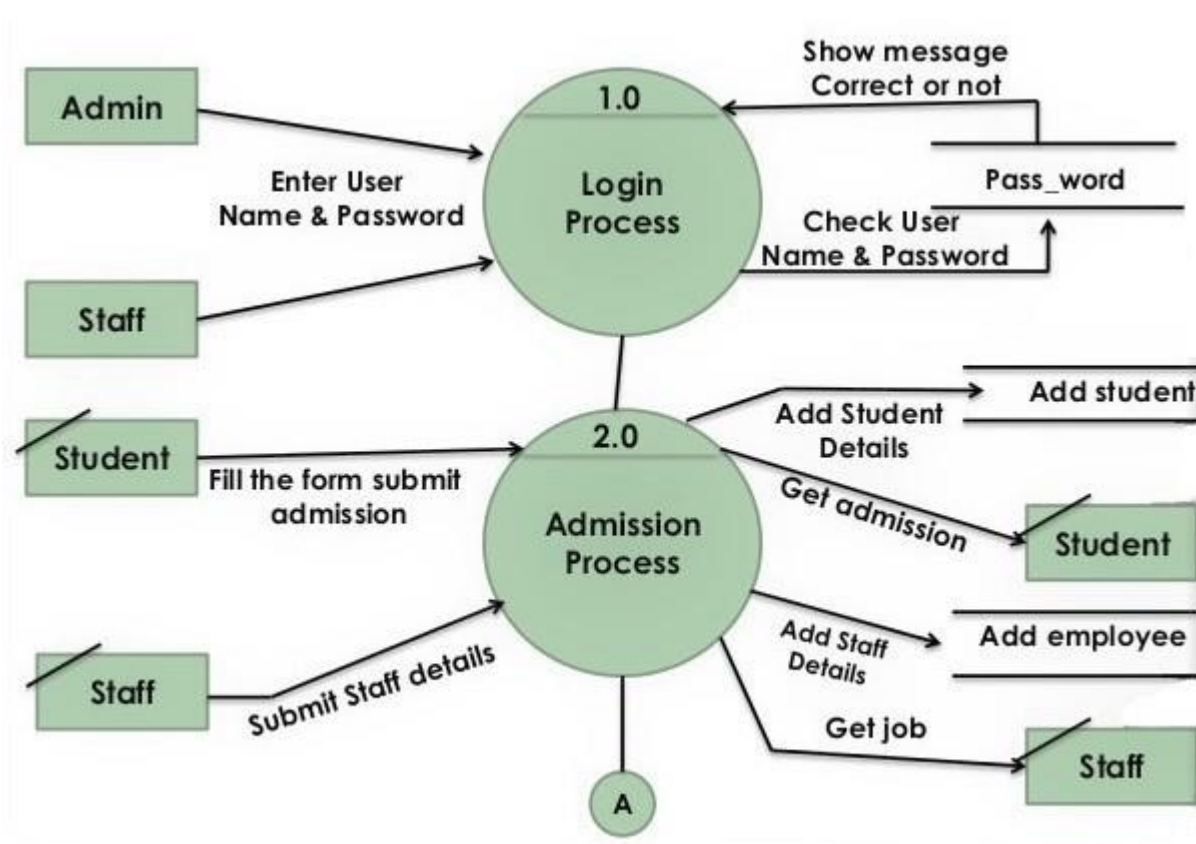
Admin

1.0

Login Process

Show message Correct or not

Pass_word

Enter User Name & Password

Check User Name & Password

Staff

Student

2.0

Admission Process

Fill the form submit admission

Add Student Details

Add student

Get admission

Student

Staff

Submit Staff details

Add Staff Details

Add employee

Get job

Staff

A